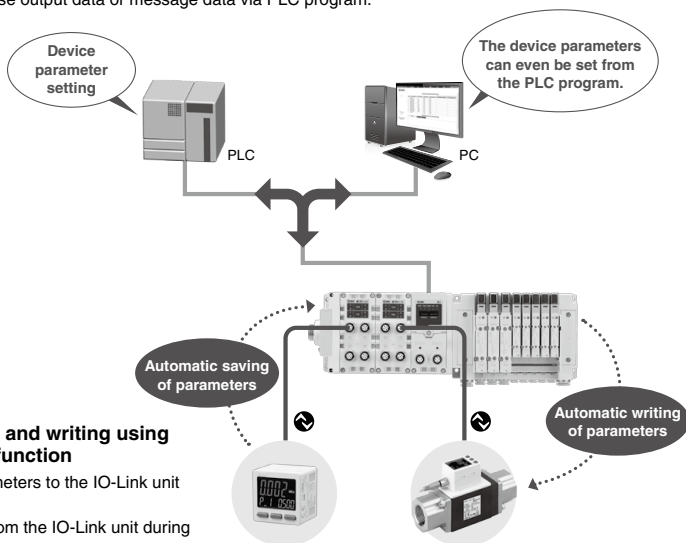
se output data or message data via PLC program.

Device parameter setting

The device parameters can even be set from the PLC program.

PLC

PC

Automatic saving of parameters

Automatic writing of parameters

and writing using function

meters to the IO-Link unit

om the IO-Link unit during